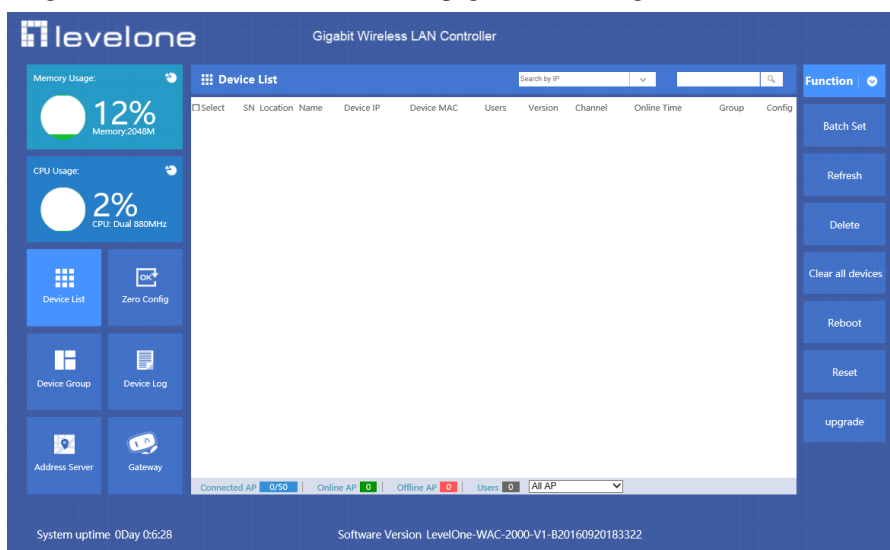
levelone

Gigabit Wireless LAN Controller

Memory Usage:

12%
Memory:2048M

CPU Usage:

2%
CPU: Dual 880MHz

Device List

Zero Config

Device Group

Device Log

Address Server

Gateway

Device List

Search by IP

| Select | SN | Location | Name | Device IP | Device MAC | Users | Version | Channel | Online Time | Group | Config |
|---|---|---|---|---|---|---|---|---|---|---|---|

Connected AP 0/50 | Online AP 0 | Offline AP 0 | Users 0 | All AP

Function

Batch Set

Refresh

Delete

Clear all devices

Reboot

Reset

upgrade

System uptime 0Day 0:6:28

Software Version LevelOne-WAC-2000-V1-B20160920183322